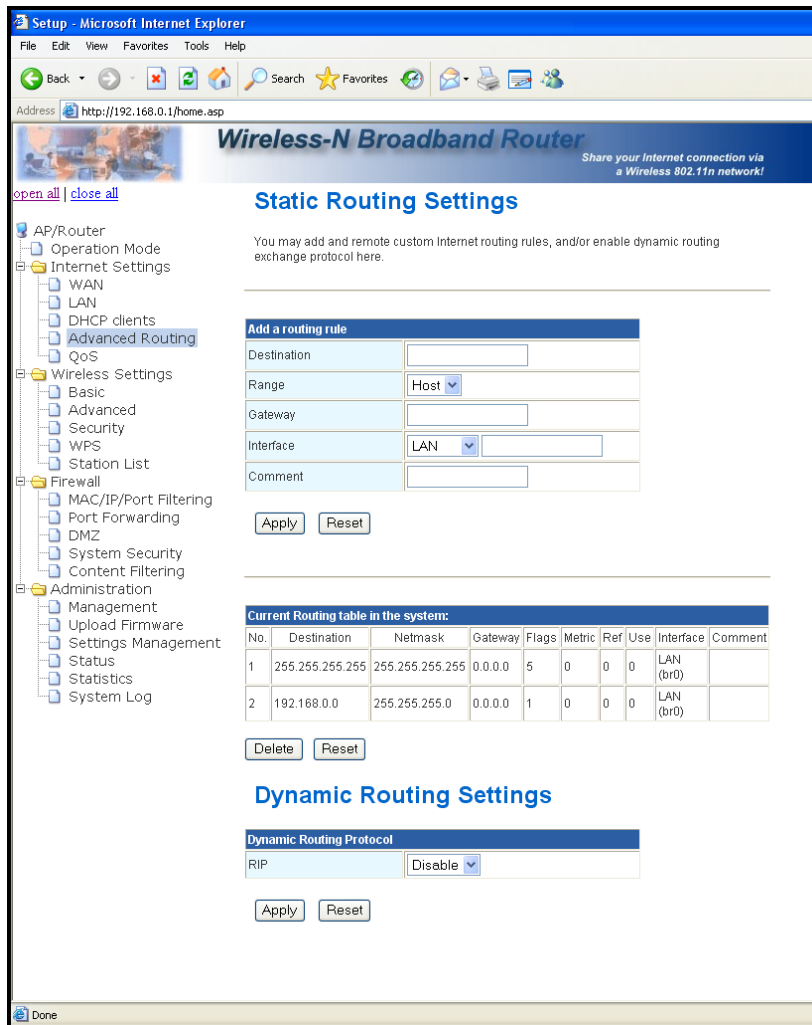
Setup - Microsoft Internet Explorer

File Edit View Favorites Tools Help

Back Search Favorites

Address http://192.168.0.1/home.asp

Wireless-N Broadband Router

Share your Internet connection via a Wireless 802.11n network!

open all | close all

AP/Router
Operation Mode
Internet Settings
WAN
LAN
DHCP clients
Advanced Routing
QoS
Wireless Settings
Basic
Advanced
Security
WPS
Station List
Firewall
MAC/IP/Port Filtering
Port Forwarding
DMZ
System Security
Content Filtering
Administration
Management
Upload Firmware
Settings Management
Status
Statistics
System Log

Static Routing Settings

You may add and remote custom Internet routing rules, and/or enable dynamic routing exchange protocol here.

| Add a routing rule | |
|---|---|
| Destination | |
| Range | Host |
| Gateway | |
| Interface | LAN |
| Comment | |

Apply Reset

| Current Routing table in the system: | | | | | | | | | |
|---|---|---|---|---|---|---|---|---|---|
| No. | Destination | Netmask | Gateway | Flags | Metric | Ref | Use | Interface | Comment |
| 1 | 255.255.255.255 | 255.255.255.255 | 0.0.0.0 | 5 | 0 | 0 | 0 | LAN (br0) | |
| 2 | 192.168.0.0 | 255.255.255.0 | 0.0.0.0 | 1 | 0 | 0 | 0 | LAN (br0) | |

Delete Reset

Dynamic Routing Settings

| Dynamic Routing Protocol | |
|---|---|
| RIP | Disable |

Apply Reset

Done